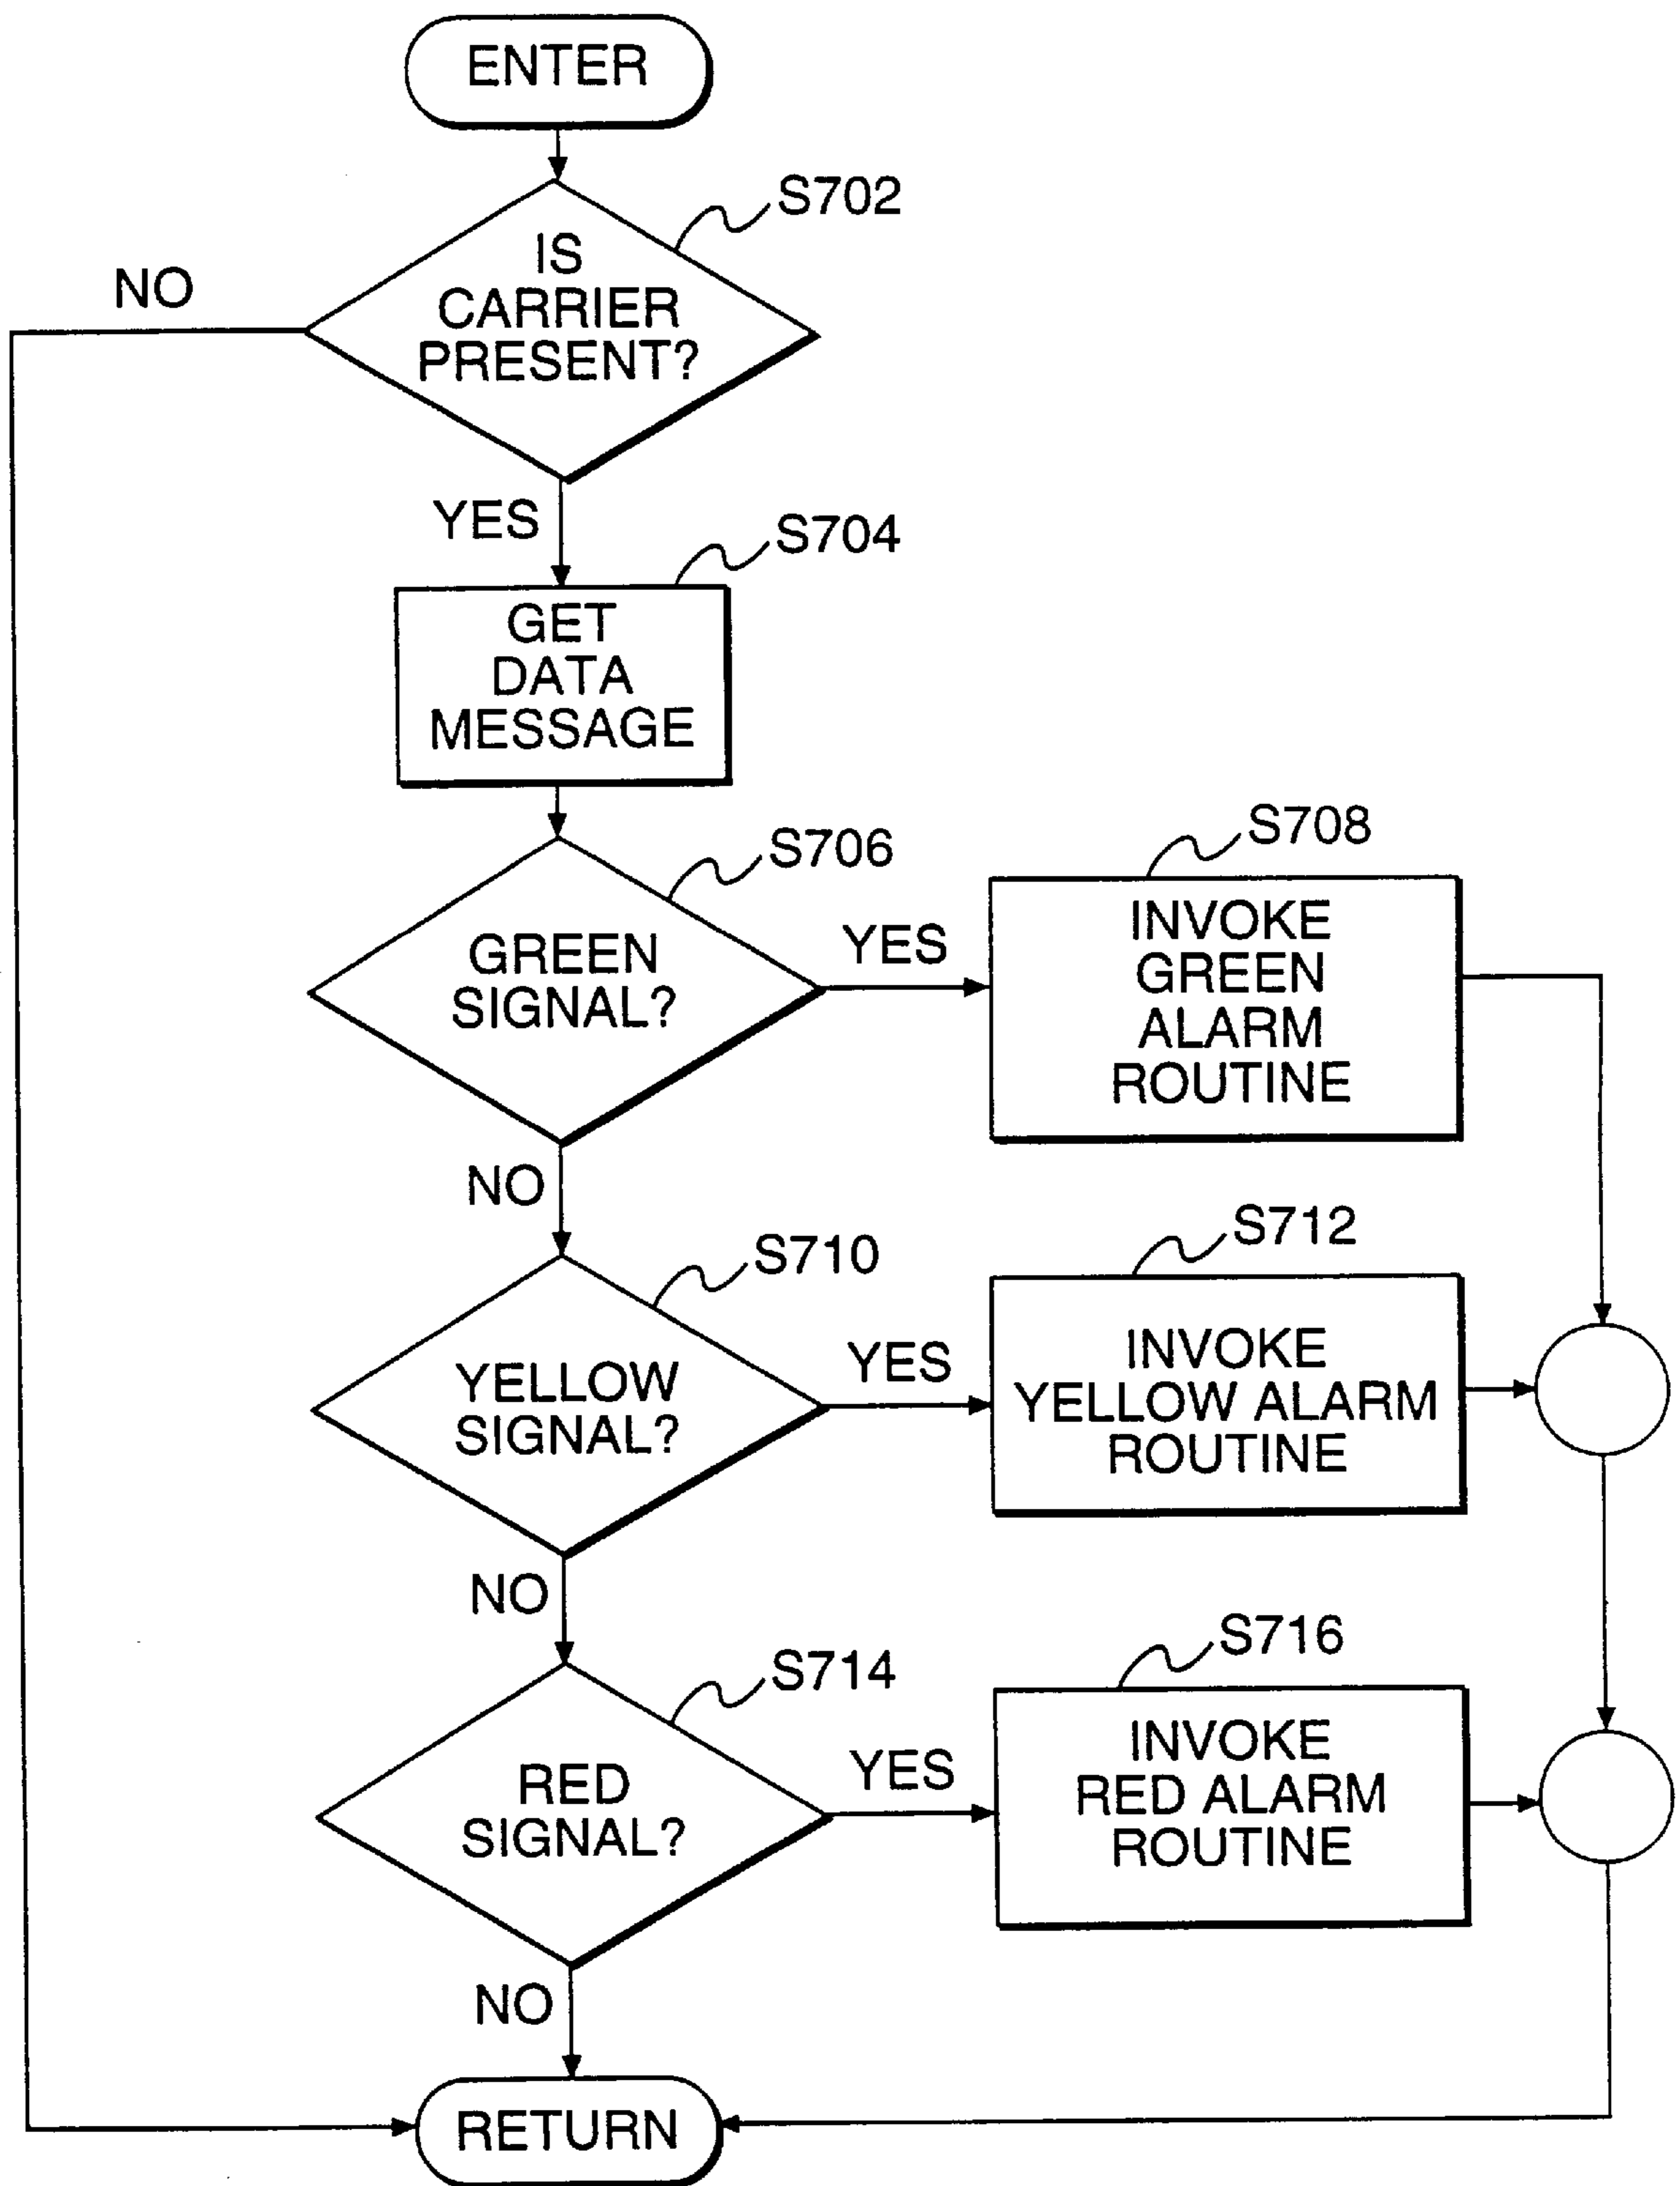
ENTER

S702

IS CARRIER PRESENT?

NO

YES

S704

GET DATA MESSAGE

S706

GREEN SIGNAL?

YES

S708

INVOKE GREEN ALARM ROUTINE

NO

S710

YELLOW SIGNAL?

YES

S712

INVOKE YELLOW ALARM ROUTINE

NO

S714

RED SIGNAL?

YES

S716

INVOKE RED ALARM ROUTINE

NO

RETURN